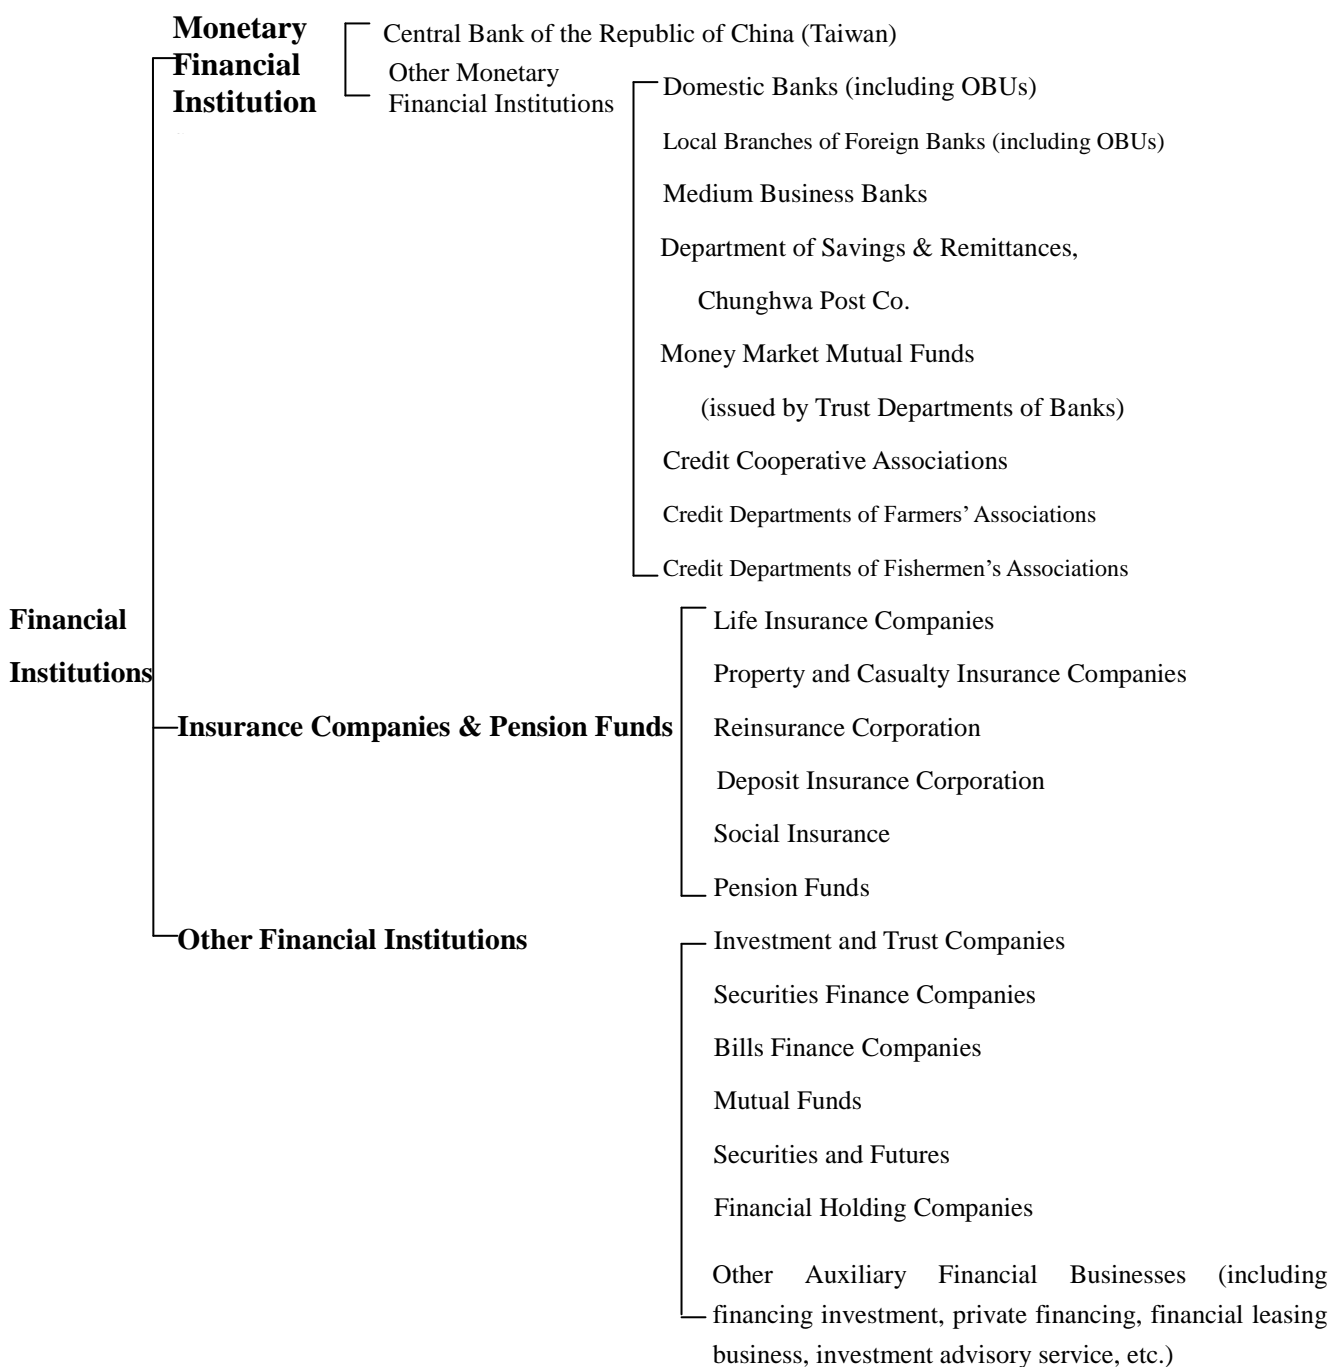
Financial Institutions

Monetary Financial Institution

Central Bank of the Republic of China (Taiwan)

Other Monetary Financial Institutions

Domestic Banks (including OBUs)

Local Branches of Foreign Banks (including OBUs)

Medium Business Banks

Department of Savings & Remittances, Chunghwa Post Co.

Money Market Mutual Funds (issued by Trust Departments of Banks)

Credit Cooperative Associations

Credit Departments of Farmers' Associations

Credit Departments of Fishermen's Associations

Insurance Companies & Pension Funds

Life Insurance Companies

Property and Casualty Insurance Companies

Reinsurance Corporation

Deposit Insurance Corporation

Social Insurance

Pension Funds

Other Financial Institutions

Investment and Trust Companies

Securities Finance Companies

Bills Finance Companies

Mutual Funds

Securities and Futures

Financial Holding Companies

Other Auxiliary Financial Businesses (including financing investment, private financing, financial leasing business, investment advisory service, etc.)